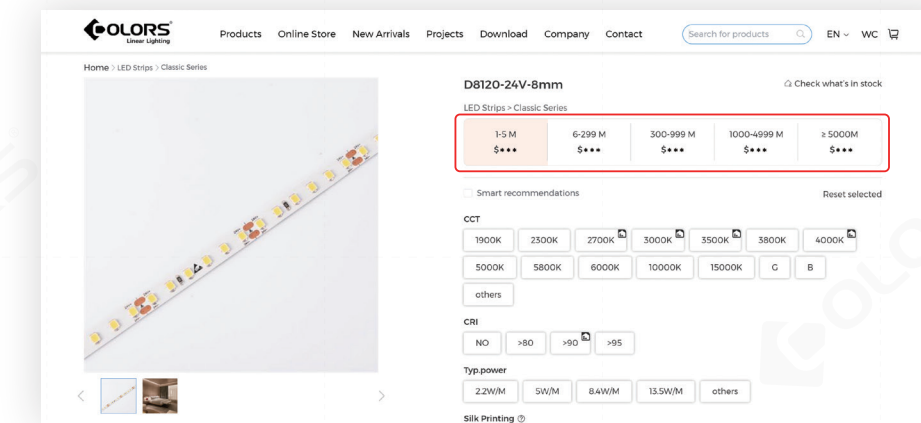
COLORS
Linear Lighting

Products Online Store New Arrivals Projects Download Company Contact Search for products EN WC

Home > LED Strips > Classic Series

D8120-24V-8mm

Check what's in stock

LED Strips > Classic Series

| 1-5 M | 6-299 M | 300-999 M | 1000-4999 M | ≥ 5000M |
|---|---|---|---|---|
| $••• | $••• | $••• | $••• | $••• |

Smart recommendations

Reset selected

CCT

1900K 2300K 2700K 3000K 3500K 3800K 4000K

5000K 5800K 6000K 10000K 15000K G B

others

CRI

NO >80 >90 >95

Typ.power

2.2W/M 5W/M 8.4W/M 13.5W/M others

Silk Printing